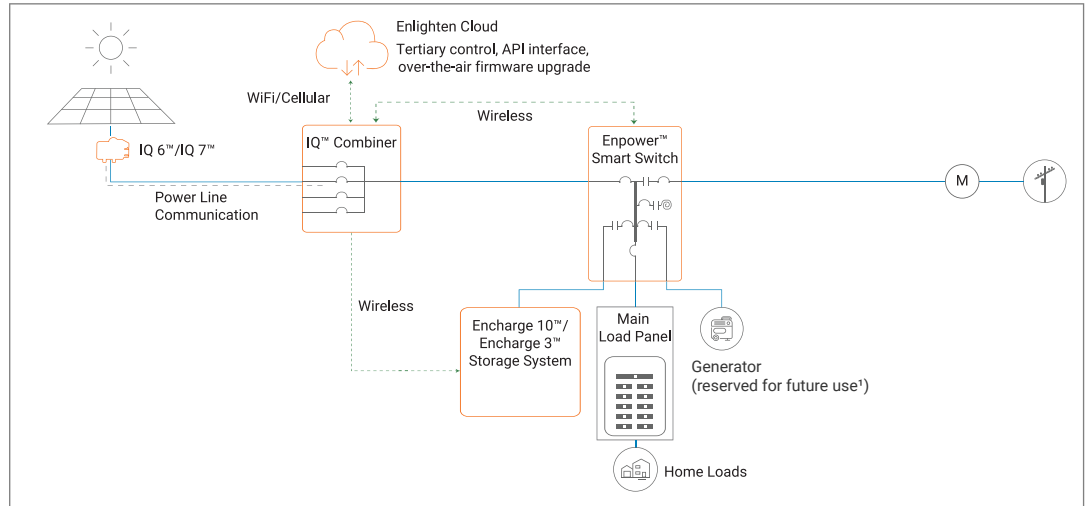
Enlighten Cloud
Tertiary control, API interface, over-the-air firmware upgrade

WiFi/Cellular

Wireless

IQ 6™/IQ 7™

IQ™ Combiner

Enpower™ Smart Switch

M

Power Line Communication

Wireless

Encharge 10™/ Encharge 3™ Storage System

Main Load Panel

Generator (reserved for future use¹)

Home Loads